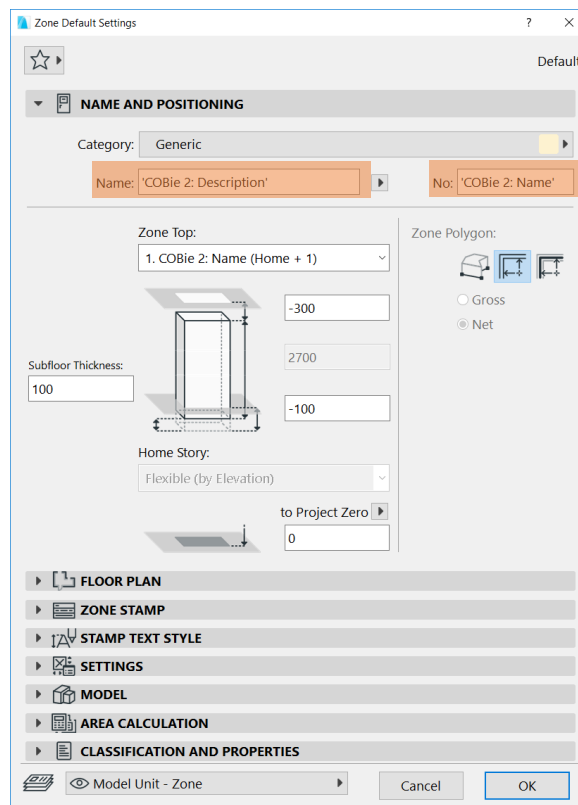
Zone Default Settings

?

×

Default

NAME AND POSITIONING

Category: Generic

Name: 'COBie 2: Description'

No: 'COBie 2: Name'

Zone Top:

1. COBie 2: Name (Home + 1)

Zone Polygon:

Gross

Net

-300

2700

Subfloor Thickness:

100

-100

Home Story:

Flexible (by Elevation)

to Project Zero

0

FLOOR PLAN

ZONE STAMP

STAMP TEXT STYLE

SETTINGS

MODEL

AREA CALCULATION

CLASSIFICATION AND PROPERTIES

Model Unit - Zone

Cancel

OK